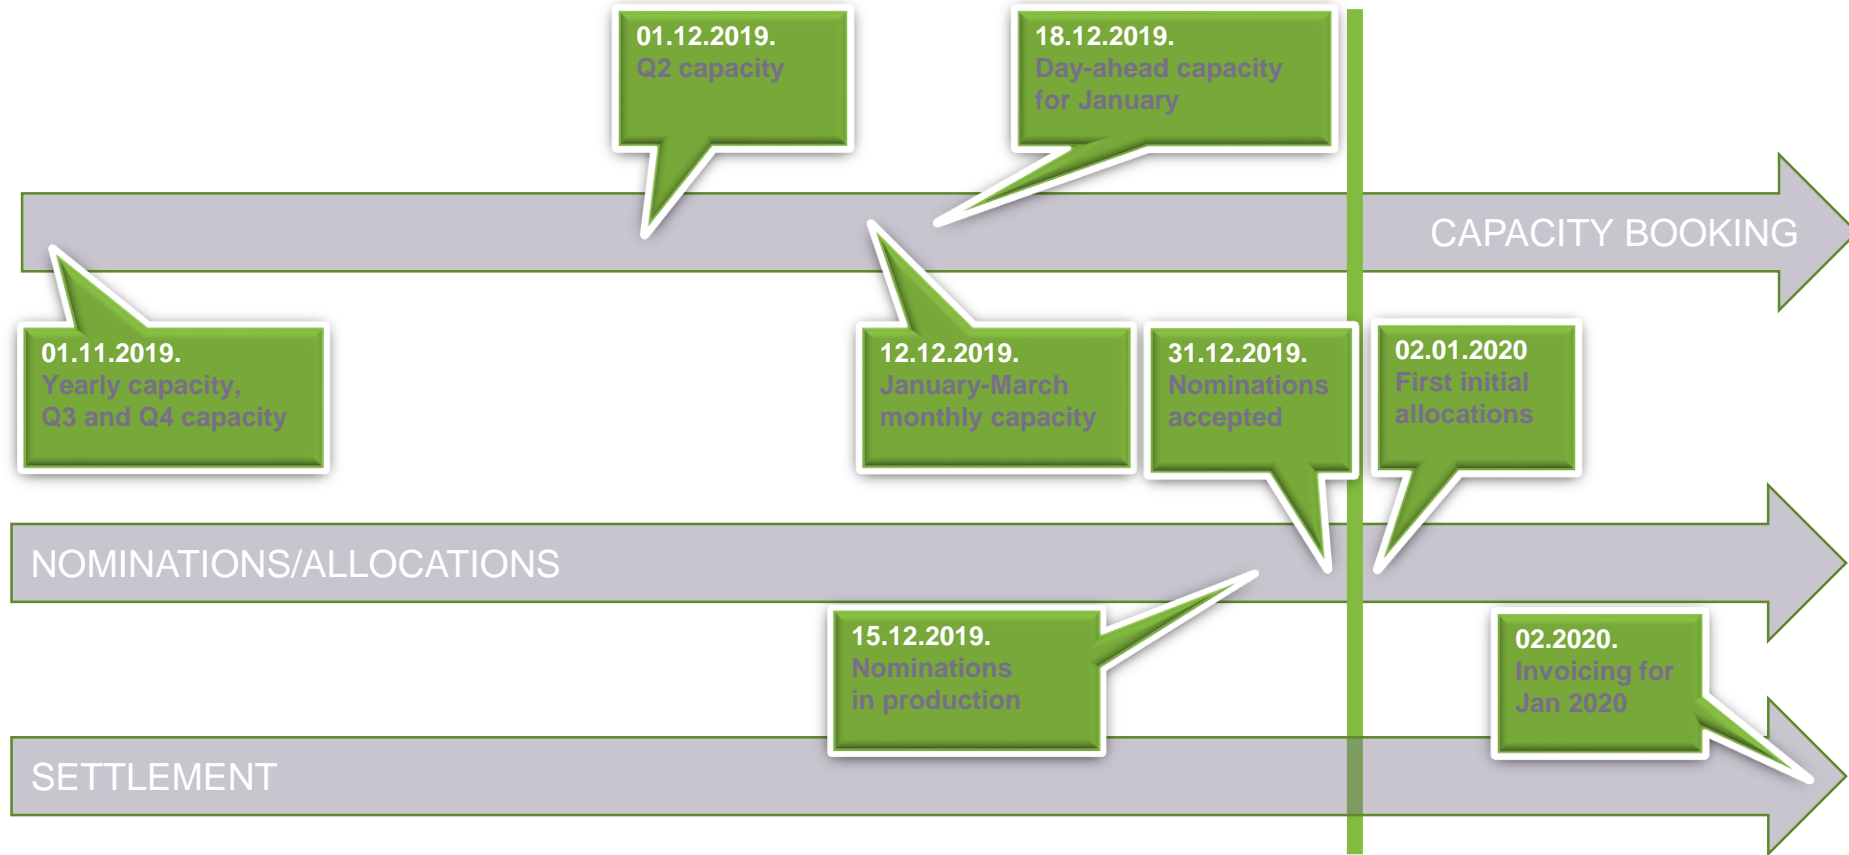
01.12.2019.
Q2 capacity

18.12.2019.
Day-ahead capacity for January

CAPACITY BOOKING

01.11.2019.
Yearly capacity, Q3 and Q4 capacity

12.12.2019.
January-March monthly capacity

31.12.2019.
Nominations accepted

02.01.2020
First initial allocations

NOMINATIONS/ALLOCATIONS

15.12.2019.
Nominations in production

02.2020.
Invoicing for Jan 2020

SETTLEMENT